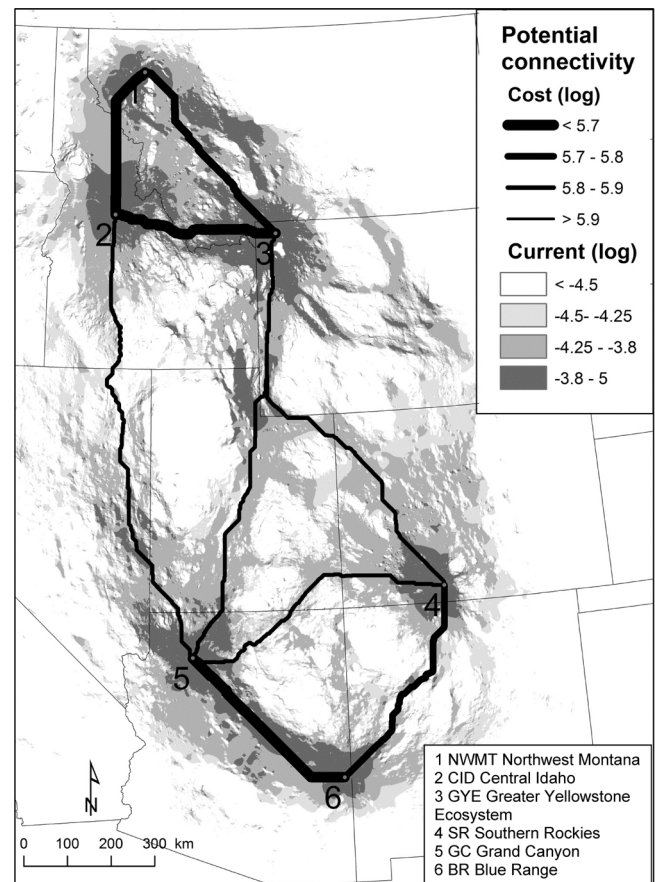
Potential connectivity

Cost (log)

< 5.7

5.7 - 5.8

5.8 - 5.9

> 5.9

Current (log)

< -4.5

-4.5- -4.25

-4.25 - -3.8

-3.8 - 5

1

2

3

4

5

6

N

0 100 200 300 km

1 NWMT Northwest Montana
2 CID Central Idaho
3 GYE Greater Yellowstone Ecosystem
4 SR Southern Rockies
5 GC Grand Canyon
6 BR Blue Range